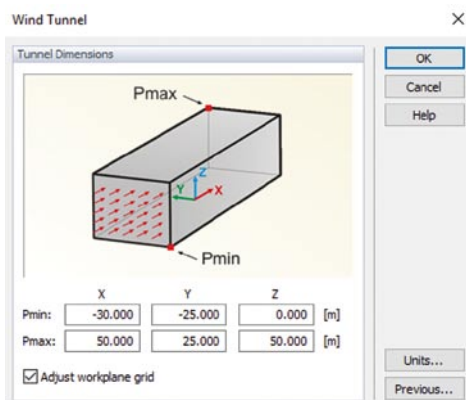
Wind Tunnel ×

Tunnel Dimensions

Pmax

Z
Y
X

Pmin

| | X | Y | Z | |
|---|---|---|---|---|
| Pmin: | -30.000 | -25.000 | 0.000 | [m] |
| Pmax: | 50.000 | 25.000 | 50.000 | [m] |

☑ Adjust workplane grid

OK
Cancel
Help

Units...
Previous...